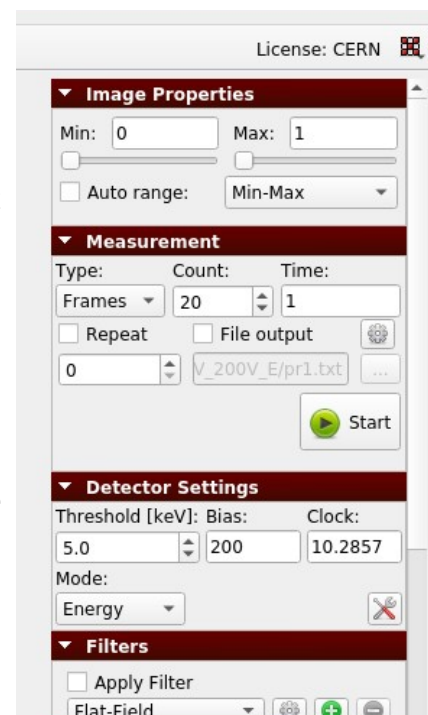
License: CERN

Image Properties

Min: 0

Max: 1

Auto range: Min-Max

Measurement

Type: Count: Time:

Frames 20 1

Repeat File output

0 V_200V_E/pr1.txt ...

Start

Detector Settings

Threshold [keV]: Bias: Clock:

5.0 200 10.2857

Mode:

Energy

Filters

Apply Filter

Flat-Field